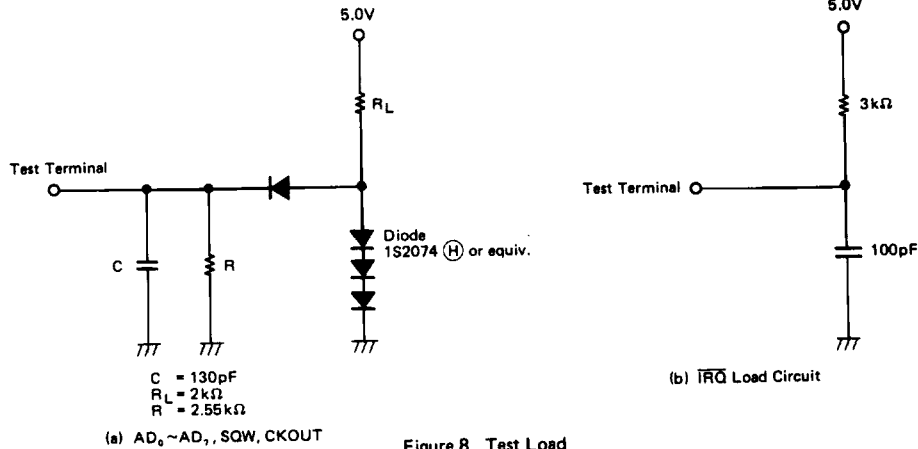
5.0V

$R_L$

Test Terminal

Diode 1S2074 (H) or equiv.

C

R

C = 130pF
$R_L$ = 2kΩ
R = 2.55kΩ

(a) $AD_0$~$AD_7$, SQW, CKOUT

5.0V

3kΩ

Test Terminal

100pF

(b) $\overline{IRQ}$ Load Circuit

Figure 8 Test Load